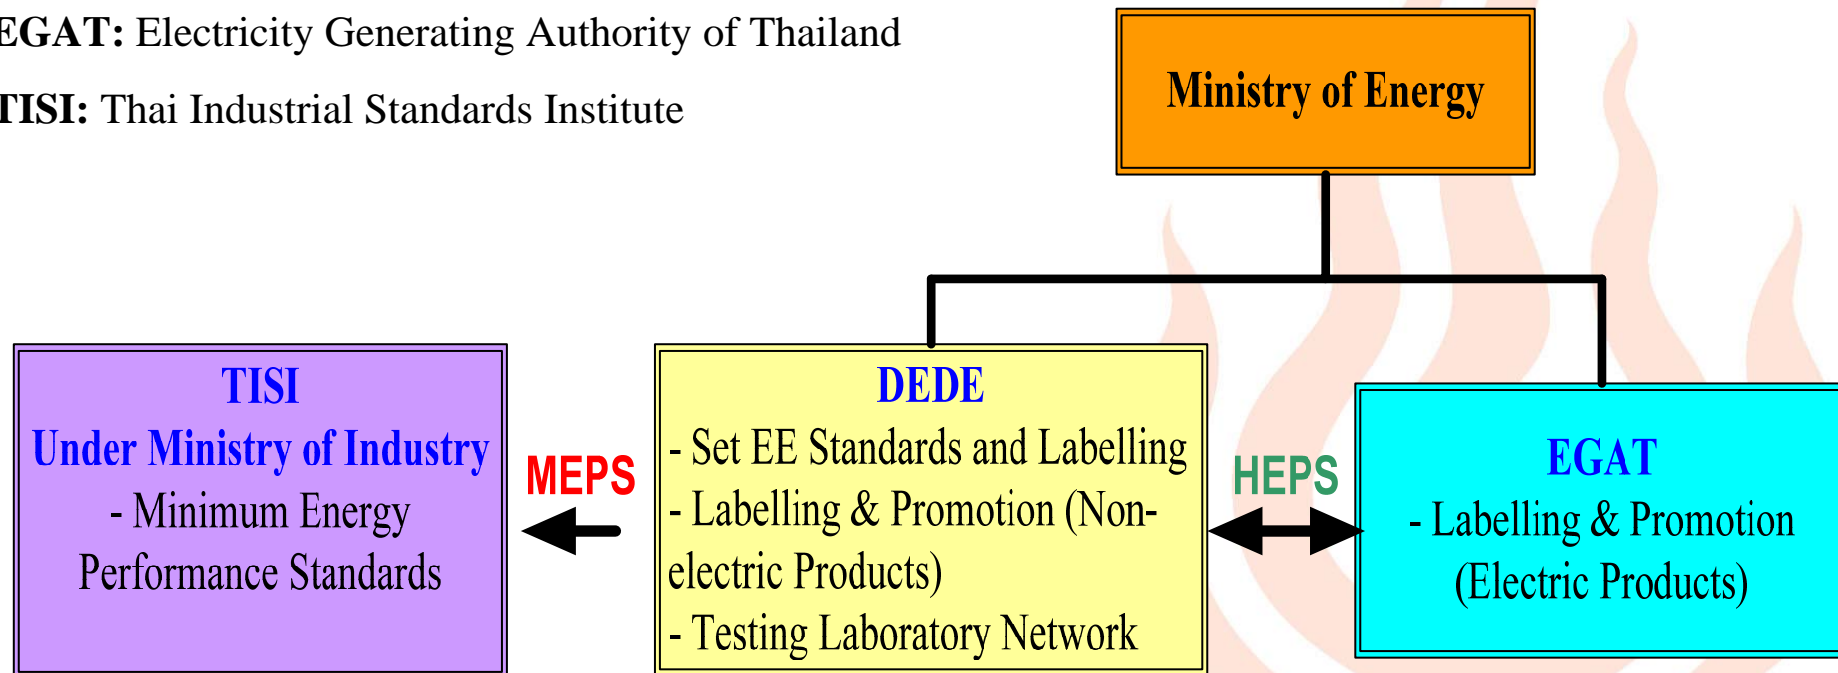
EGAT: Electricity Generating Authority of Thailand

TISI: Thai Industrial Standards Institute

Ministry of Energy

TISI
Under Ministry of Industry
- Minimum Energy Performance Standards

MEPS

DEDE
- Set EE Standards and Labelling
- Labelling & Promotion (Non-electric Products)
- Testing Laboratory Network

HEPS

EGAT
- Labelling & Promotion (Electric Products)